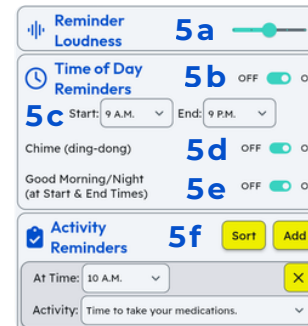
Reminder Loudness

5a

Time of Day Reminders

5b

OFF O

5c

Start: 9 A.M.

End: 9 P.M.

Chime (ding-dong)

5d

OFF O

Good Morning/Night (at Start & End Times)

5e

OFF O

Activity Reminders

5f

Sort

Add

At Time: 10 A.M.

Activity: Time to take your medications.